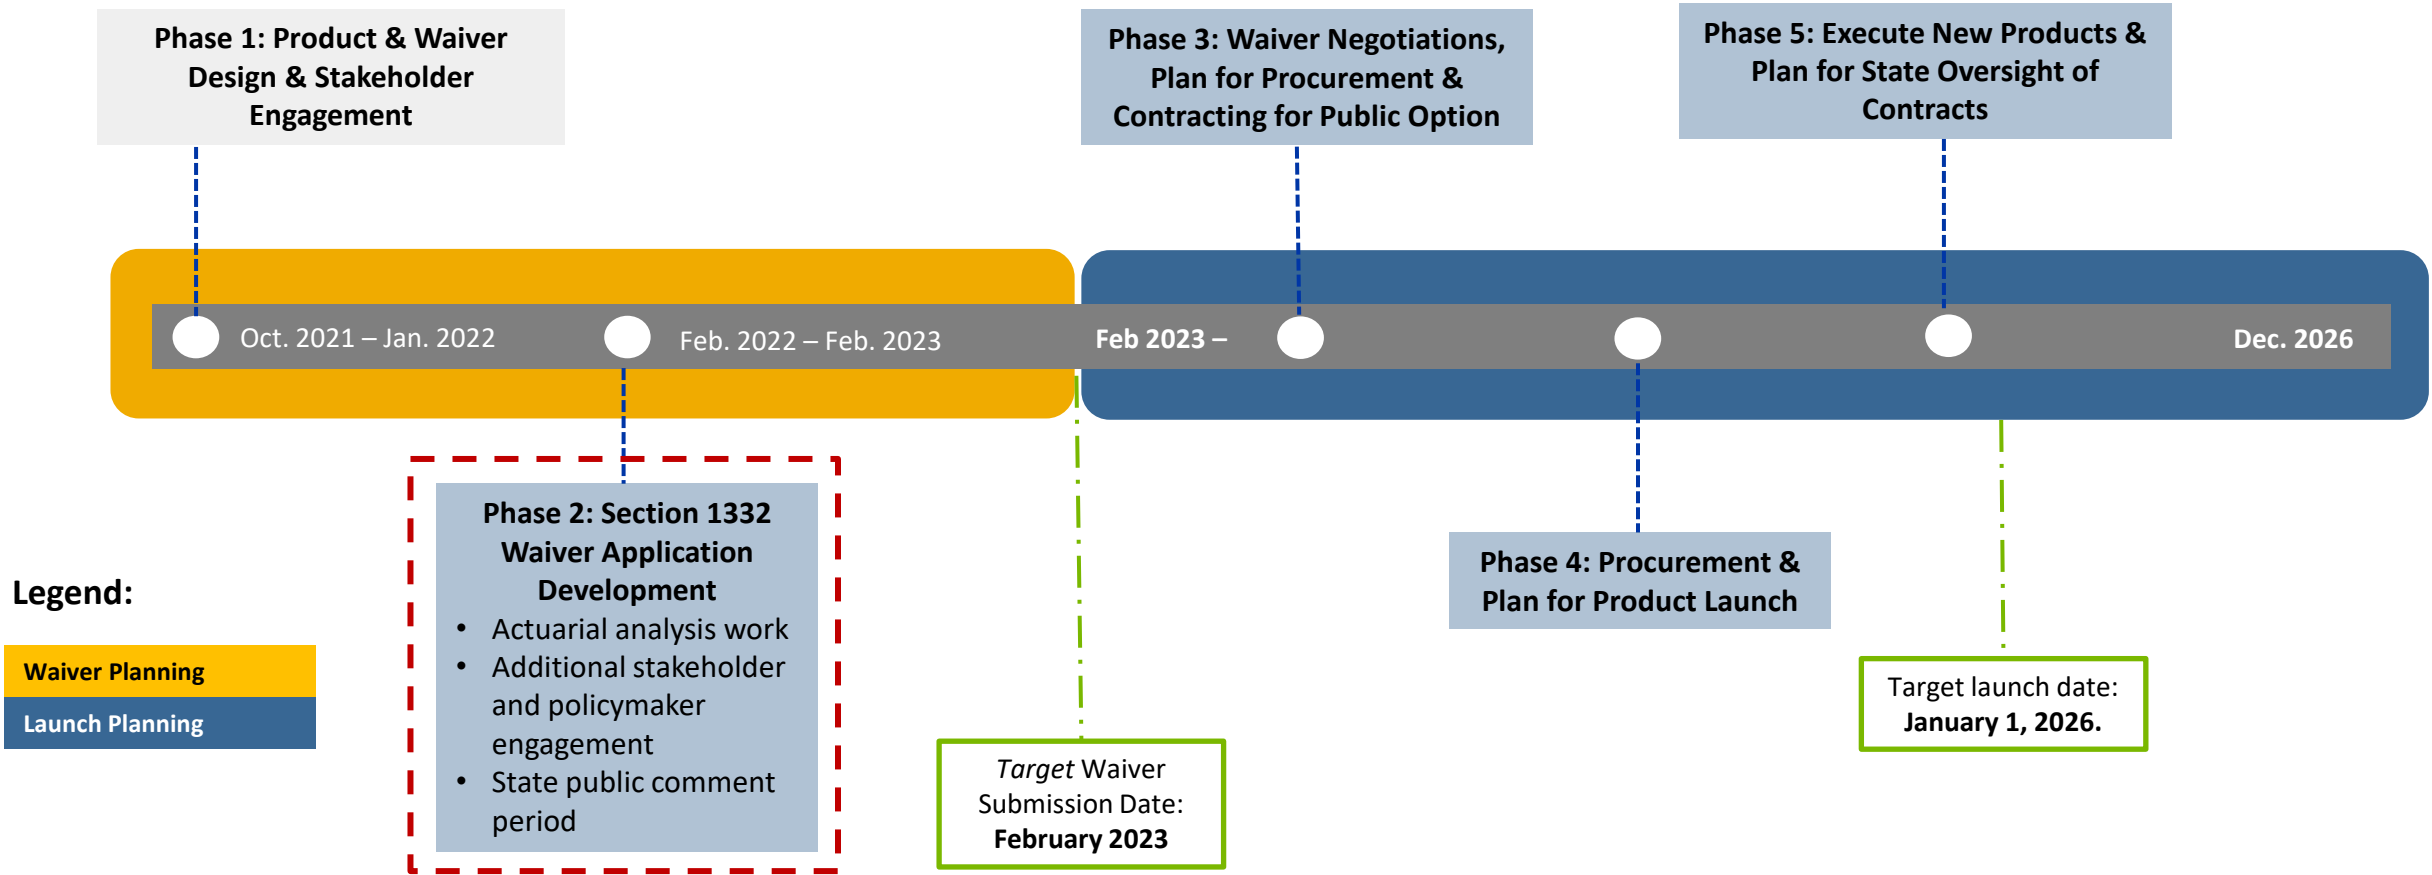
Phase 1: Product & Waiver Design & Stakeholder Engagement

Phase 3: Waiver Negotiations, Plan for Procurement & Contracting for Public Option

Phase 5: Execute New Products & Plan for State Oversight of Contracts

Oct. 2021 – Jan. 2022

Feb. 2022 – Feb. 2023

Feb 2023 –

Dec. 2026

Phase 2: Section 1332 Waiver Application Development
- Actuarial analysis work
- Additional stakeholder and policymaker engagement
- State public comment period

Phase 4: Procurement & Plan for Product Launch

Legend:

Waiver Planning

Launch Planning

*Target* Waiver Submission Date: **February 2023**

Target launch date: **January 1, 2026.**